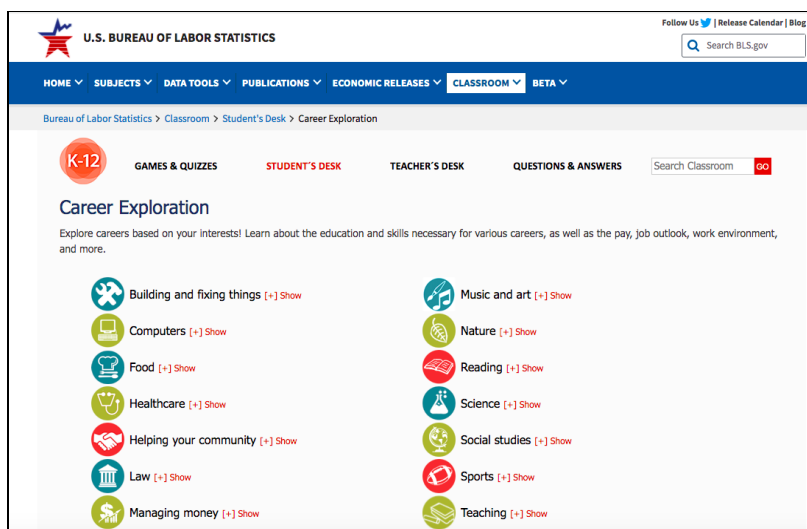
U.S. BUREAU OF LABOR STATISTICS

Follow Us | Release Calendar | Blog

Search BLS.gov

HOME SUBJECTS DATA TOOLS PUBLICATIONS ECONOMIC RELEASES CLASSROOM BETA

Bureau of Labor Statistics > Classroom > Student's Desk > Career Exploration

K-12 GAMES & QUIZZES STUDENT'S DESK TEACHER'S DESK QUESTIONS & ANSWERS Search Classroom GO

Career Exploration

Explore careers based on your interests! Learn about the education and skills necessary for various careers, as well as the pay, job outlook, work environment, and more.

Building and fixing things [+] Show

Computers [+] Show

Food [+] Show

Healthcare [+] Show

Helping your community [+] Show

Law [+] Show

Managing money [+] Show

Music and art [+] Show

Nature [+] Show

Reading [+] Show

Science [+] Show

Social studies [+] Show

Sports [+] Show

Teaching [+] Show